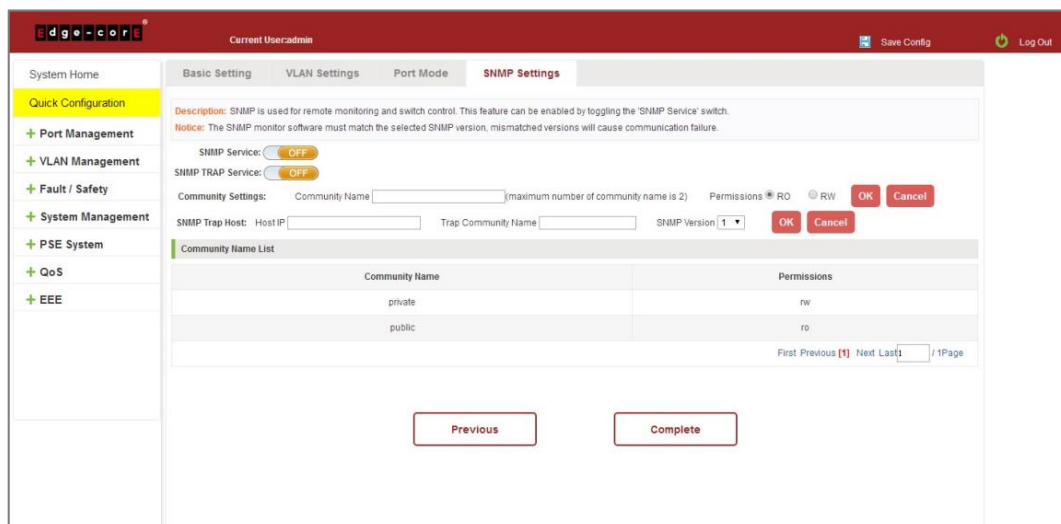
Edge-core®

Current User:admin

Save Config

Log Out

System Home

Quick Configuration

+ Port Management

+ VLAN Management

+ Fault / Safety

+ System Management

+ PSE System

+ QoS

+ EEE

Basic Setting | VLAN Settings | Port Mode | SNMP Settings

Description: SNMP is used for remote monitoring and switch control. This feature can be enabled by toggling the 'SNMP Service' switch.
Notice: The SNMP monitor software must match the selected SNMP version, mismatched versions will cause communication failure.

SNMP Service: OFF

SNMP TRAP Service: OFF

Community Settings: Community Name (maximum number of community name is 2) Permissions RO RW OK Cancel

SNMP Trap Host: Host IP Trap Community Name SNMP Version 1 OK Cancel

Community Name List

| Community Name | Permissions |
|---|---|
| private | rw |
| public | ro |

First Previous [1] Next Last 1 / 1Page

Previous

Complete